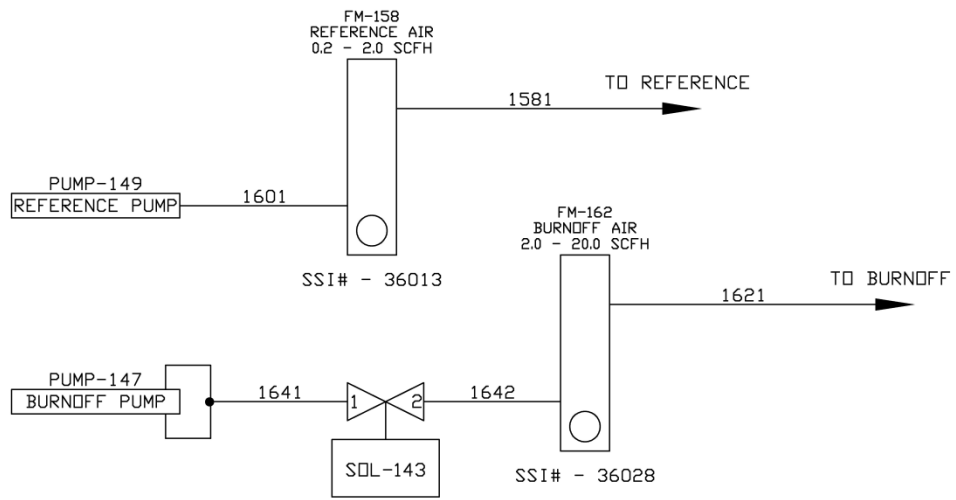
FM-158
REFERENCE AIR
0.2 - 2.0 SCFH

TO REFERENCE

1581

PUMP-149
REFERENCE PUMP

1601

SSI# - 36013

FM-162
BURNOFF AIR
2.0 - 20.0 SCFH

TO BURNOFF

1621

PUMP-147
BURNOFF PUMP

1641

1

2

1642

SOL-143

SSI# - 36028